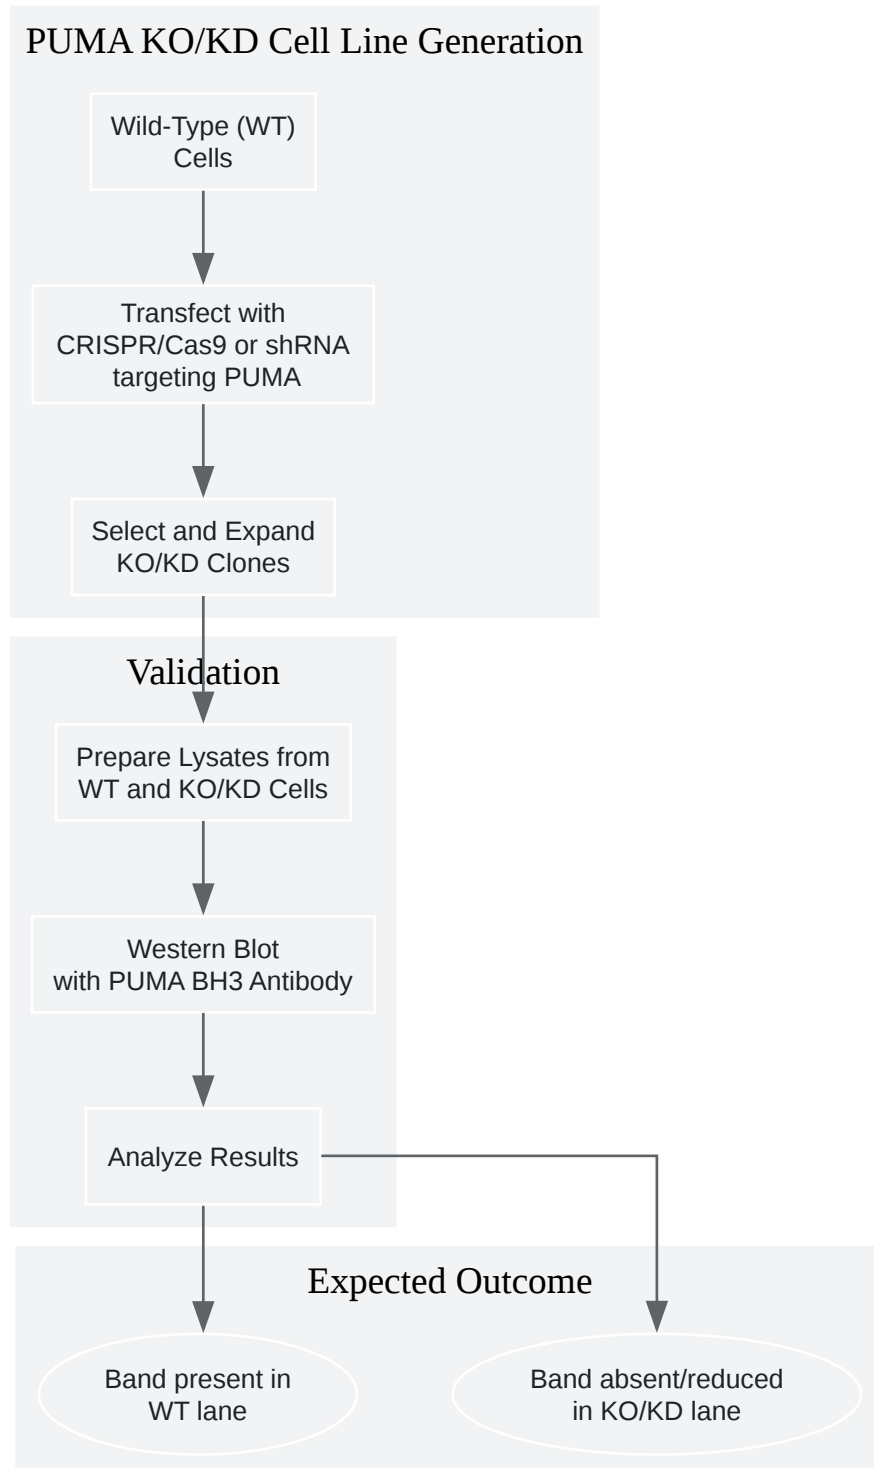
PUMA KO/KD Cell Line Generation

Wild-Type (WT) Cells

Transfect with CRISPR/Cas9 or shRNA targeting PUMA

Select and Expand KO/KD Clones

Validation

Prepare Lysates from WT and KO/KD Cells

Western Blot with PUMA BH3 Antibody

Analyze Results

Expected Outcome

Band present in WT lane

Band absent/reduced in KO/KD lane